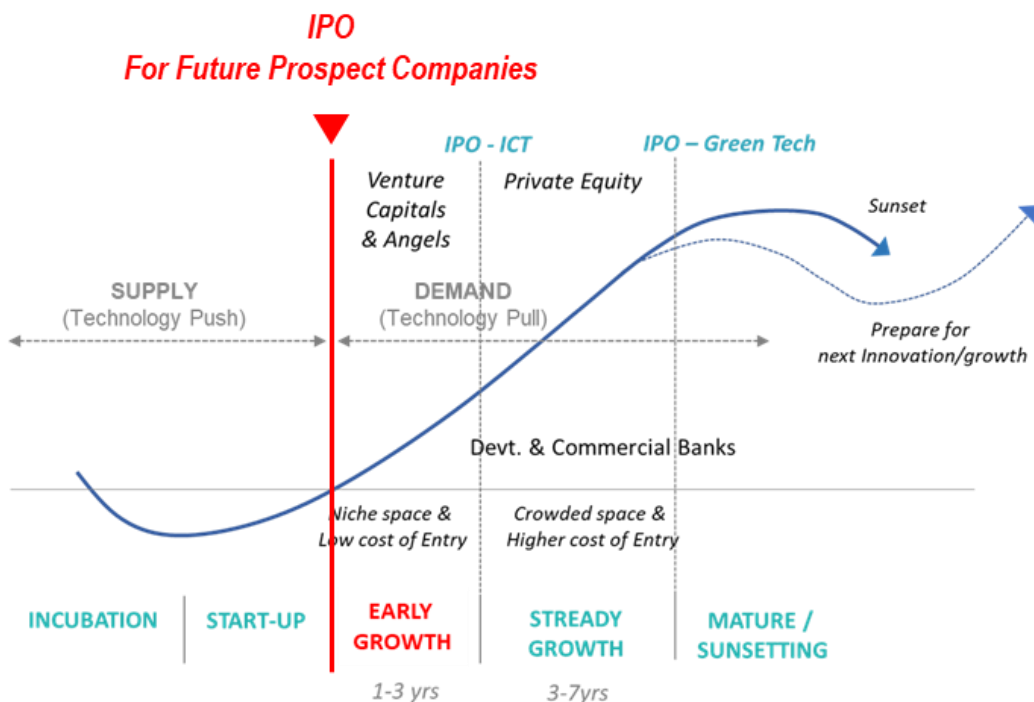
IPO
For Future Prospect Companies

IPO - ICT

IPO – Green Tech

Venture Capitals & Angels

Private Equity

Sunset

SUPPLY
(Technology Push)

DEMAND
(Technology Pull)

Prepare for next Innovation/growth

Devt. & Commercial Banks

Niche space & Low cost of Entry

Crowded space & Higher cost of Entry

INCUBATION

START-UP

EARLY GROWTH

STREADY GROWTH

MATURE / SUNSETTING

1-3 yrs

3-7yrs